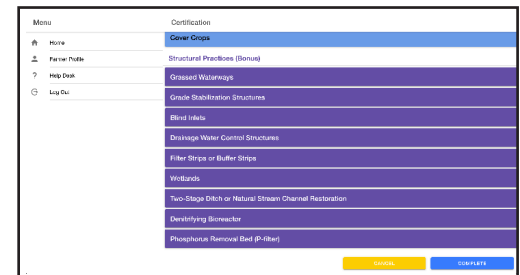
Menu

Home

Farmer Profile

Help Desk

Log Out

Certification

Cover Crops

Structural Practices (Bonus)

Grassed Waterways

Grade Stabilization Structures

Blind Inlets

Drainage Water Control Structures

Filter Strips or Buffer Strips

Wetlands

Two-Stage Ditch or Natural Stream Channel Restoration

Denitrifying Bioreactor

Phosphorus Removal Bed (P-filter)

CANCEL

COMPLETE